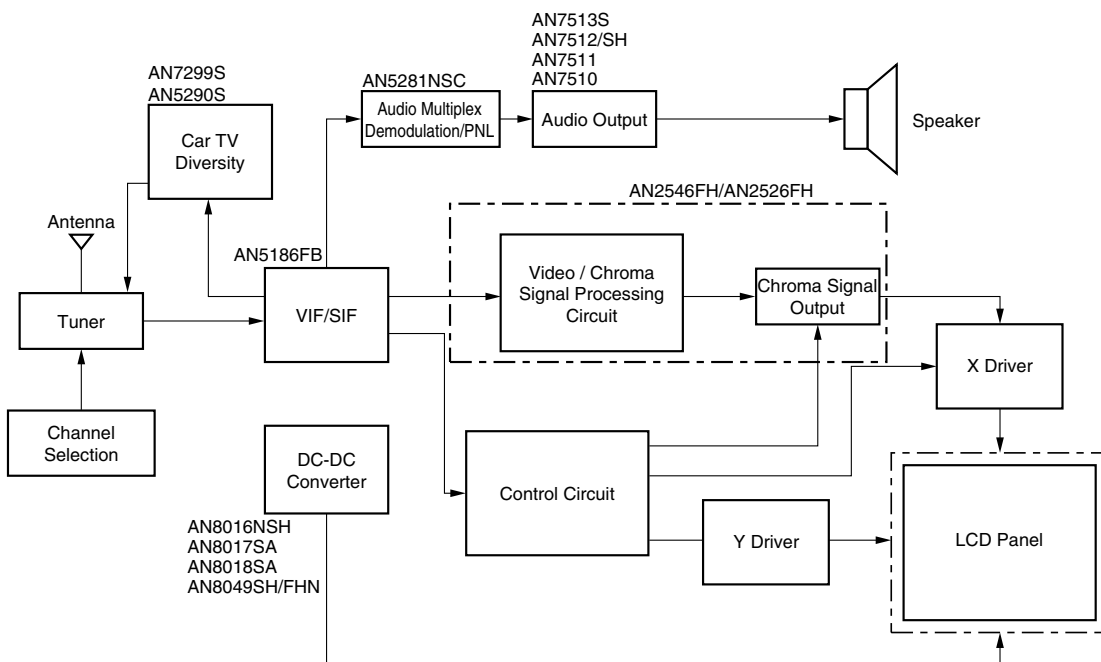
AN7513S
AN7512/SH
AN7511
AN7510

AN7299S
AN5290S

AN5281NSC

Audio Multiplex Demodulation/PNL

Audio Output

Speaker

Car TV Diversity

AN2546FH/AN2526FH

Antenna

AN5186FB

Video / Chroma Signal Processing Circuit

Chroma Signal Output

Tuner

VIF/SIF

X Driver

Channel Selection

DC-DC Converter

Control Circuit

AN8016NSH
AN8017SA
AN8018SA
AN8049SH/FHN

Y Driver

LCD Panel